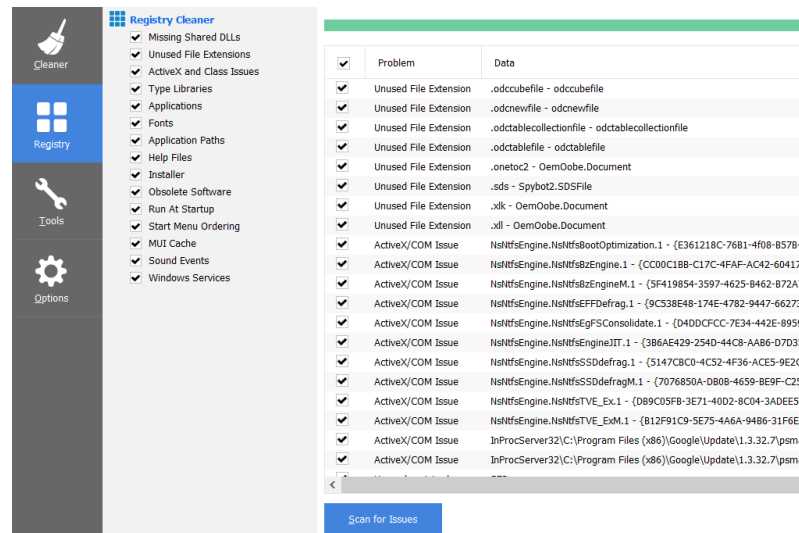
Cleaner

Registry

Tools

Options

Registry Cleaner
Missing Shared DLLs
Unused File Extensions
ActiveX and Class Issues
Type Libraries
Applications
Fonts
Application Paths
Help Files
Installer
Obsolete Software
Run At Startup
Start Menu Ordering
MUI Cache
Sound Events
Windows Services

| | Problem | Data |
|---|---|---|
| ✔ | Unused File Extension | .odccubefile - odccubefile |
| ✔ | Unused File Extension | .odcnewfile - odcnewfile |
| ✔ | Unused File Extension | .odctablecollectionfile - odctablecollectionfile |
| ✔ | Unused File Extension | .odctablefile - odctablefile |
| ✔ | Unused File Extension | .onetoc2 - OemOobe.Document |
| ✔ | Unused File Extension | .sds - Spybot2.SDSFile |
| ✔ | Unused File Extension | .xlk - OemOobe.Document |
| ✔ | Unused File Extension | .xll - OemOobe.Document |
| ✔ | ActiveX/COM Issue | NsNtfsEngine.NsNtfsBootOptimization.1 - {E361218C-76B1-4f08-B57B- |
| ✔ | ActiveX/COM Issue | NsNtfsEngine.NsNtfsBzEngine.1 - {CC00C1BB-C17C-4FAF-AC42-60417 |
| ✔ | ActiveX/COM Issue | NsNtfsEngine.NsNtfsBzEngineM.1 - {5F419854-3597-4625-B462-B72A |
| ✔ | ActiveX/COM Issue | NsNtfsEngine.NsNtfsEFFDefrag.1 - {9C538E48-174E-4782-9447-66273 |
| ✔ | ActiveX/COM Issue | NsNtfsEngine.NsNtfsEgFSConsolidate.1 - {D4DDCFCC-7E34-442E-895 |
| ✔ | ActiveX/COM Issue | NsNtfsEngine.NsNtfsEngineJIT.1 - {3B6AE429-254D-44C8-AAB6-D7D3 |
| ✔ | ActiveX/COM Issue | NsNtfsEngine.NsNtfsSSDdefrag.1 - {5147CBC0-4C52-4F36-ACE5-9E2C |
| ✔ | ActiveX/COM Issue | NsNtfsEngine.NsNtfsSSDdefragM.1 - {7076850A-DB0B-4659-BE9F-C25 |
| ✔ | ActiveX/COM Issue | NsNtfsEngine.NsNtfsTVE_Ex.1 - {DB9C05FB-3E71-40D2-8C04-3ADEE5 |
| ✔ | ActiveX/COM Issue | NsNtfsEngine.NsNtfsTVE_ExM.1 - {B12F91C9-5E75-4A6A-94B6-31F6E |
| ✔ | ActiveX/COM Issue | InProcServer32\C:\Program Files (x86)\Google\Update\1.3.32.7\psma |
| ✔ | ActiveX/COM Issue | InProcServer32\C:\Program Files (x86)\Google\Update\1.3.32.7\psma |

Scan for Issues